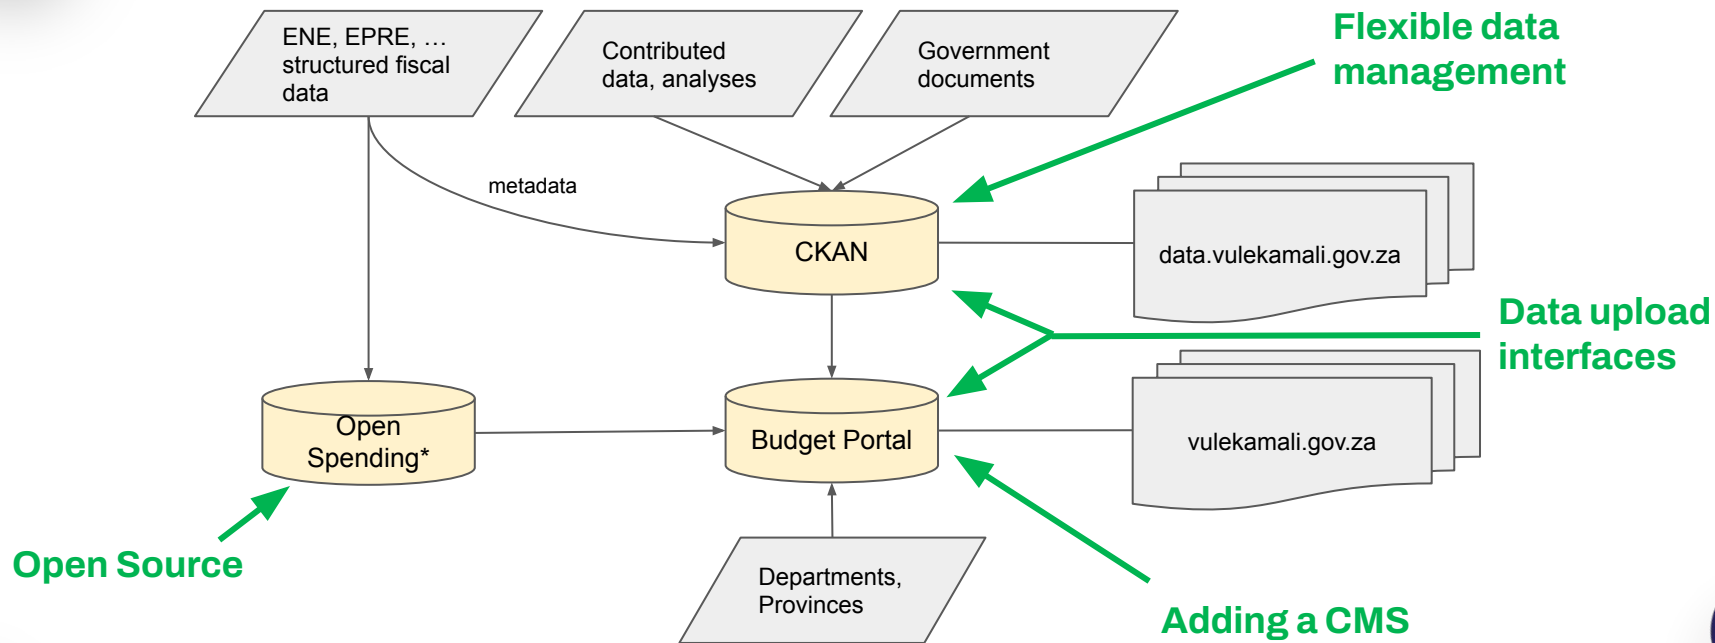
ENE, EPRE, … structured fiscal data

Contributed data, analyses

Government documents

Flexible data management

metadata

CKAN

data.vulekamali.gov.za

Data upload interfaces

Open Spending*

Budget Portal

vulekamali.gov.za

Open Source

Departments, Provinces

Adding a CMS